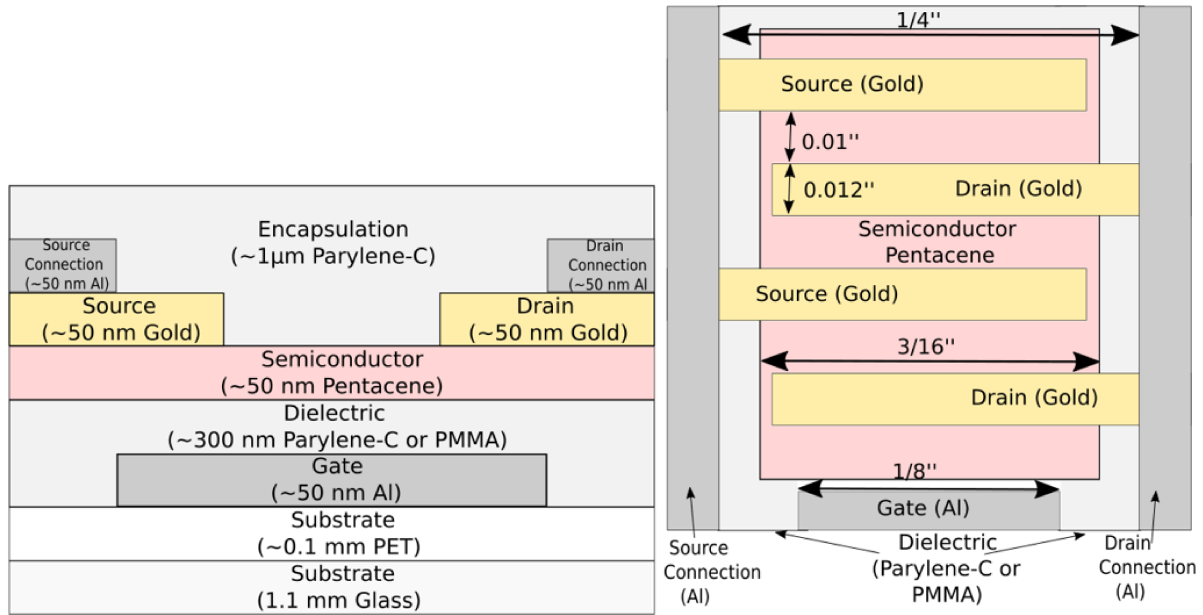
Encapsulation
(~1μm Parylene-C)

Source Connection (~50 nm Al)

Drain Connection (~50 nm Al)

Source
(~50 nm Gold)

Drain
(~50 nm Gold)

Semiconductor
(~50 nm Pentacene)

Dielectric
(~300 nm Parylene-C or PMMA)

Gate
(~50 nm Al)

Substrate
(~0.1 mm PET)

Substrate
(1.1 mm Glass)

1/4''

Source (Gold)

0.01''

0.012''

Drain (Gold)

Semiconductor
Pentacene

Source (Gold)

3/16''

Drain (Gold)

1/8''

Gate (Al)

Source
Connection
(Al)

Dielectric
(Parylene-C or
PMMA)

Drain
Connection
(Al)